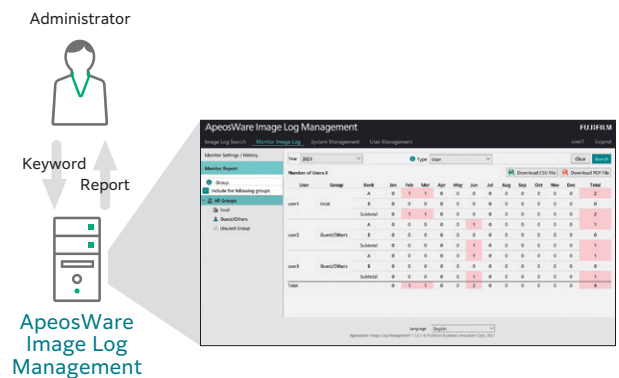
Administrator

Keyword

Report

ApeosWare Image Log Management

ApeosWare Image Log Management

FUJIFILM

Image Log Search  Monitor Image Log  System Management  User Management

user1  Logout

Monitor Settings / History

Monitor Report

Group

Include the following groups

All Groups

local

Guest/Others

Unused Group

Year 2023

Type User

Clear  Search

Number of Users:3

Download CSV File  Download PDF File

| User | Group | Rank | Jan | Feb | Mar | Apr | May | Jun | Jul | Aug | Sep | Oct | Nov | Dec | Total |
|---|---|---|---|---|---|---|---|---|---|---|---|---|---|---|---|
| user1 | local | A | 0 | 1 | 1 | 0 | 0 | 0 | 0 | 0 | 0 | 0 | 0 | 0 | 2 |
| | | B | 0 | 0 | 0 | 0 | 0 | 0 | 0 | 0 | 0 | 0 | 0 | 0 | 0 |
| | | Subtotal | 0 | 1 | 1 | 0 | 0 | 0 | 0 | 0 | 0 | 0 | 0 | 0 | 2 |
| user2 | Guest/Others | A | 0 | 0 | 0 | 0 | 0 | 1 | 0 | 0 | 0 | 0 | 0 | 0 | 1 |
| | | B | 0 | 0 | 0 | 0 | 0 | 0 | 0 | 0 | 0 | 0 | 0 | 0 | 0 |
| | | Subtotal | 0 | 0 | 0 | 0 | 0 | 1 | 0 | 0 | 0 | 0 | 0 | 0 | 1 |
| user3 | Guest/Others | A | 0 | 0 | 0 | 0 | 0 | 1 | 0 | 0 | 0 | 0 | 0 | 0 | 1 |
| | | B | 0 | 0 | 0 | 0 | 0 | 0 | 0 | 0 | 0 | 0 | 0 | 0 | 0 |
| | | Subtotal | 0 | 0 | 0 | 0 | 0 | 1 | 0 | 0 | 0 | 0 | 0 | 0 | 1 |
| Total | | | 0 | 1 | 1 | 0 | 0 | 2 | 0 | 0 | 0 | 0 | 0 | 0 | 4 |

Language English

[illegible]

ApeosWare
Image Log
Management